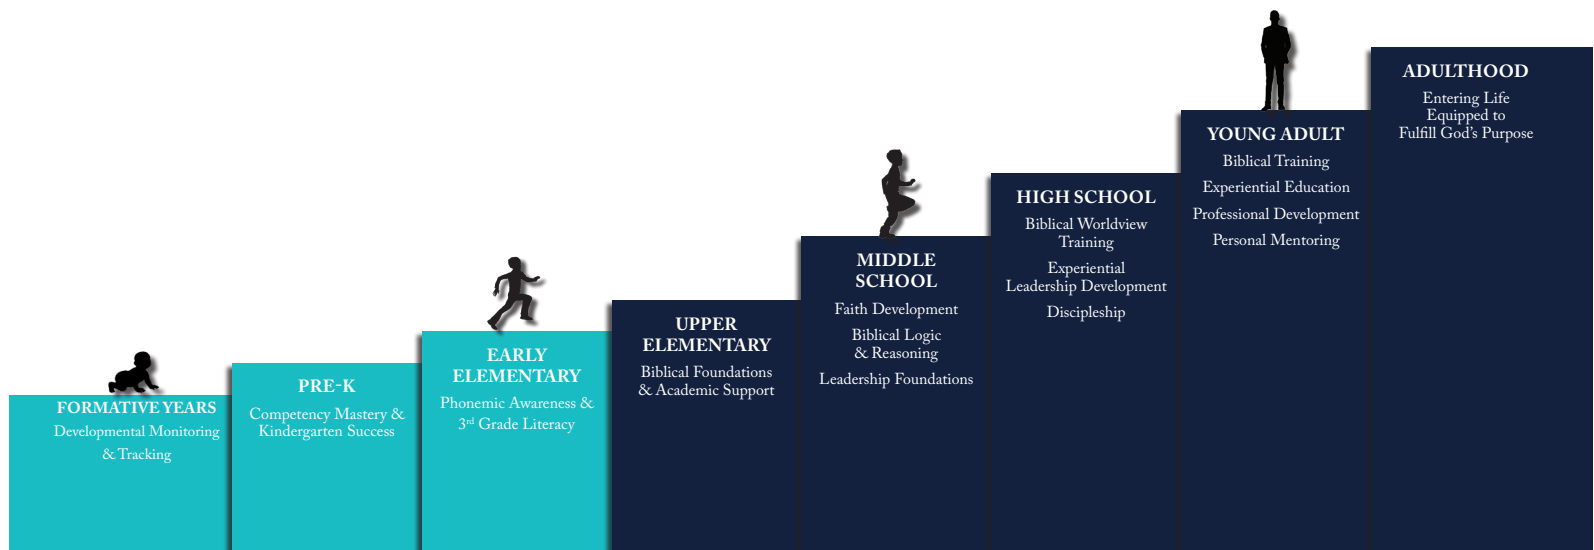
FORMATIVE YEARS
Developmental Monitoring & Tracking

PRE-K
Competency Mastery & Kindergarten Success

EARLY ELEMENTARY
Phonemic Awareness & $3^{rd}$ Grade Literacy

UPPER ELEMENTARY
Biblical Foundations & Academic Support

MIDDLE SCHOOL
Faith Development
Biblical Logic & Reasoning
Leadership Foundations

HIGH SCHOOL
Biblical Worldview Training
Experiential Leadership Development
Discipleship

YOUNG ADULT
Biblical Training
Experiential Education
Professional Development
Personal Mentoring

ADULTHOOD
Entering Life Equipped to Fulfill God's Purpose